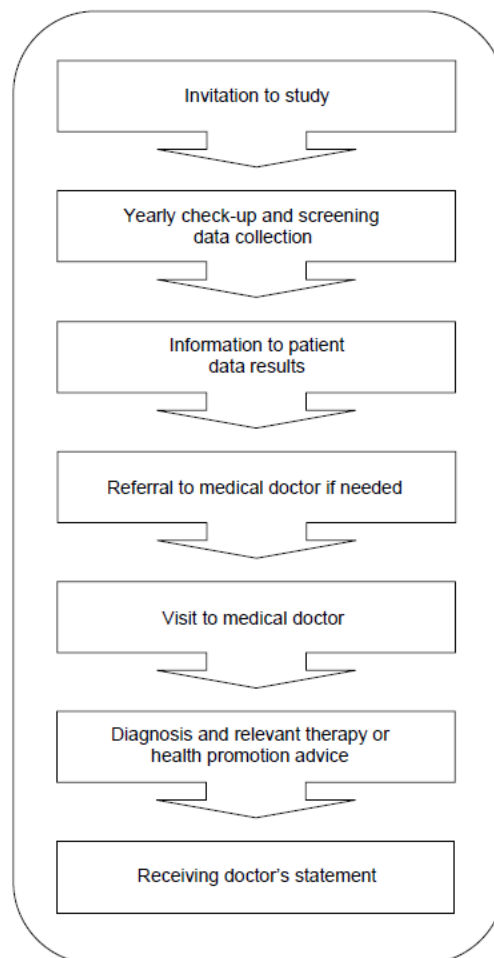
Invitation to study

Yearly check-up and screening
data collection

Information to patient
data results

Referral to medical doctor if needed

Visit to medical doctor

Diagnosis and relevant therapy or
health promotion advice

Receiving doctor's statement